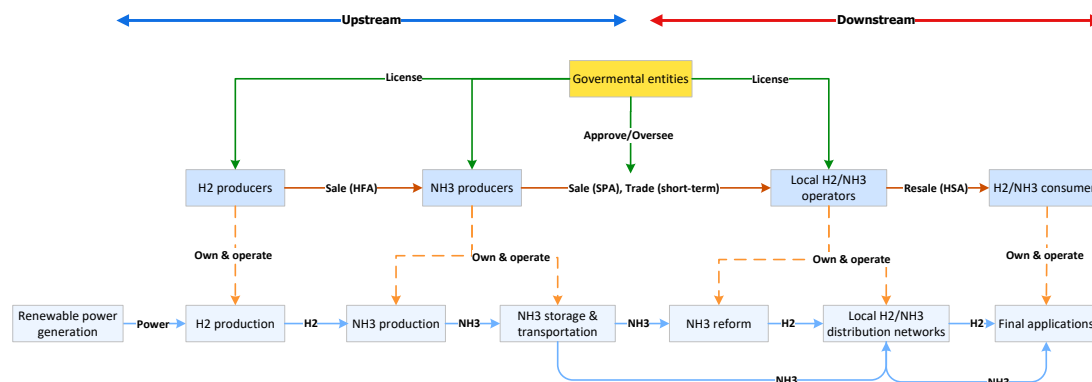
Upstream

Downstream

Govermental entities

License

License

Approve/Oversee

H2 producers

Sale (HFA)

NH3 producers

Sale (SPA), Trade (short-term)

Local H2/NH3 operators

Resale (HSA)

H2/NH3 consumer

Own & operate

Own & operate

Own & operate

Own & operate

Renewable power generation

Power

H2 production

H2

NH3 production

NH3

NH3 storage & transportation

NH3

NH3 reform

H2

Local H2/NH3 distribution networks

H2

Final applications

NH3

NH3